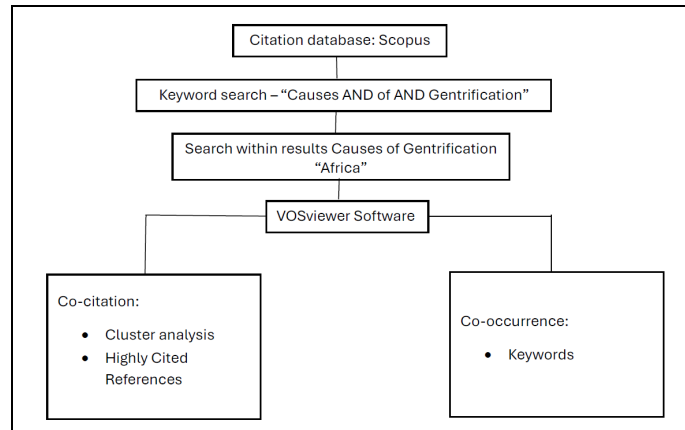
Citation database: Scopus

Keyword search – “Causes AND of AND Gentrification”

Search within results Causes of Gentrification “Africa”

VOSviewer Software

Co-citation:

- Cluster analysis
- Highly Cited References

Co-occurrence:

- Keywords